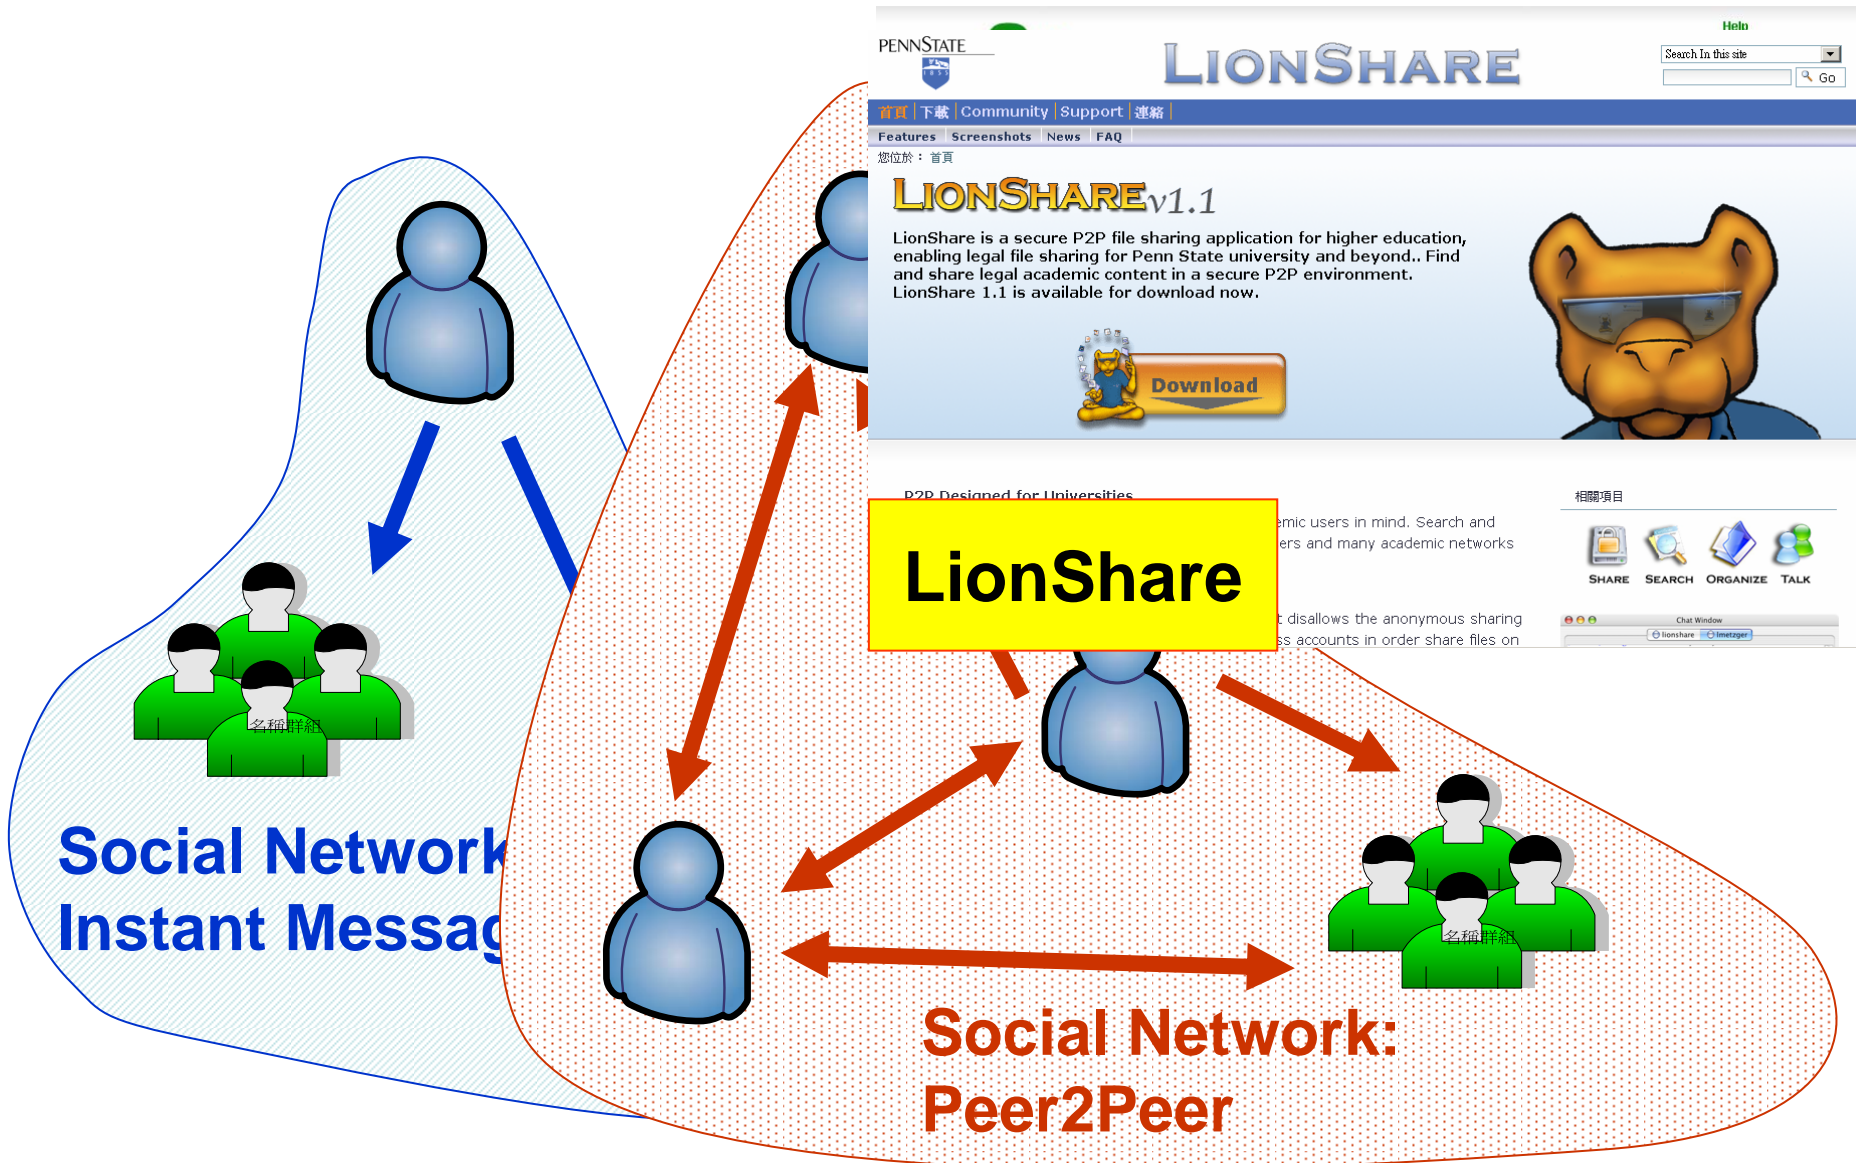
PENNSTATE

LIONSHARE

Help

Search In this site

Go

首頁 | 下載 | Community | Support | 連絡

Features | Screenshots | News | FAQ

您位於： 首頁

LIONSHAREv1.1

LionShare is a secure P2P file sharing application for higher education, enabling legal file sharing for Penn State university and beyond.. Find and share legal academic content in a secure P2P environment. LionShare 1.1 is available for download now.

Download

P2P Designed for Universities

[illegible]emic users in mind. Search and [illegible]ers and many academic networks

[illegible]t disallows the anonymous sharing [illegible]ss accounts in order share files on

相關項目

SHARE SEARCH ORGANIZE TALK

Chat Window

lionshare

lmetzger

LionShare

名稱群組

名稱群組

Social Network Instant Messag

Social Network: Peer2Peer